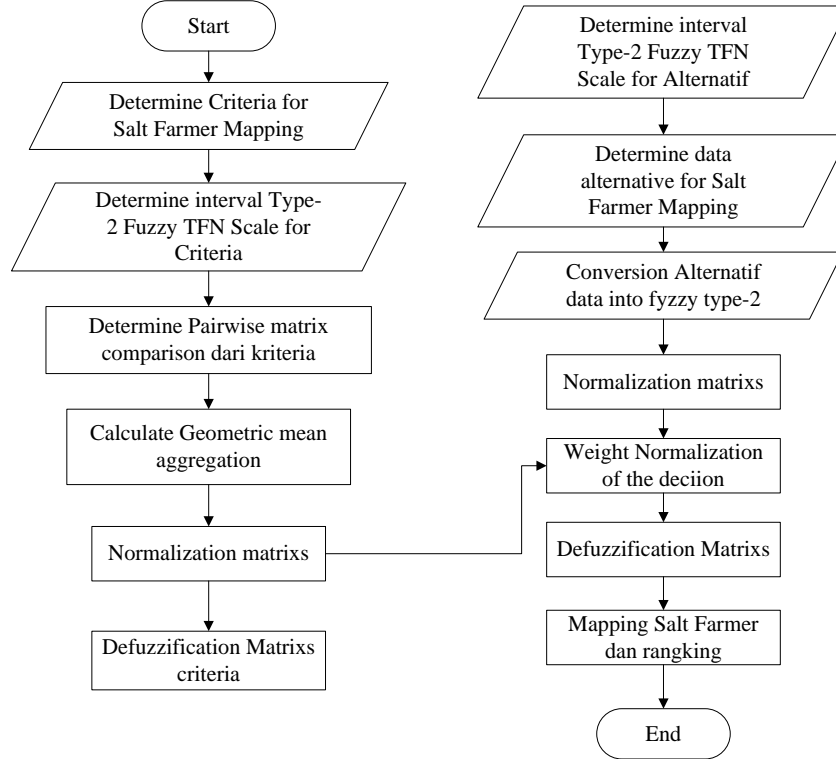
Start

Determine Criteria for Salt Farmer Mapping

Determine interval Type-2 Fuzzy TFN Scale for Criteria

Determine Pairwise matrix comparison dari kriteria

Calculate Geometric mean aggregation

Normalization matrixs

Defuzzification Matrixs criteria

Determine interval Type-2 Fuzzy TFN Scale for Alternatif

Determine data alternative for Salt Farmer Mapping

Conversion Alternatif data into fyzzy type-2

Normalization matrixs

Weight Normalization of the deciion

Defuzzification Matrixs

Mapping Salt Farmer dan rangking

End